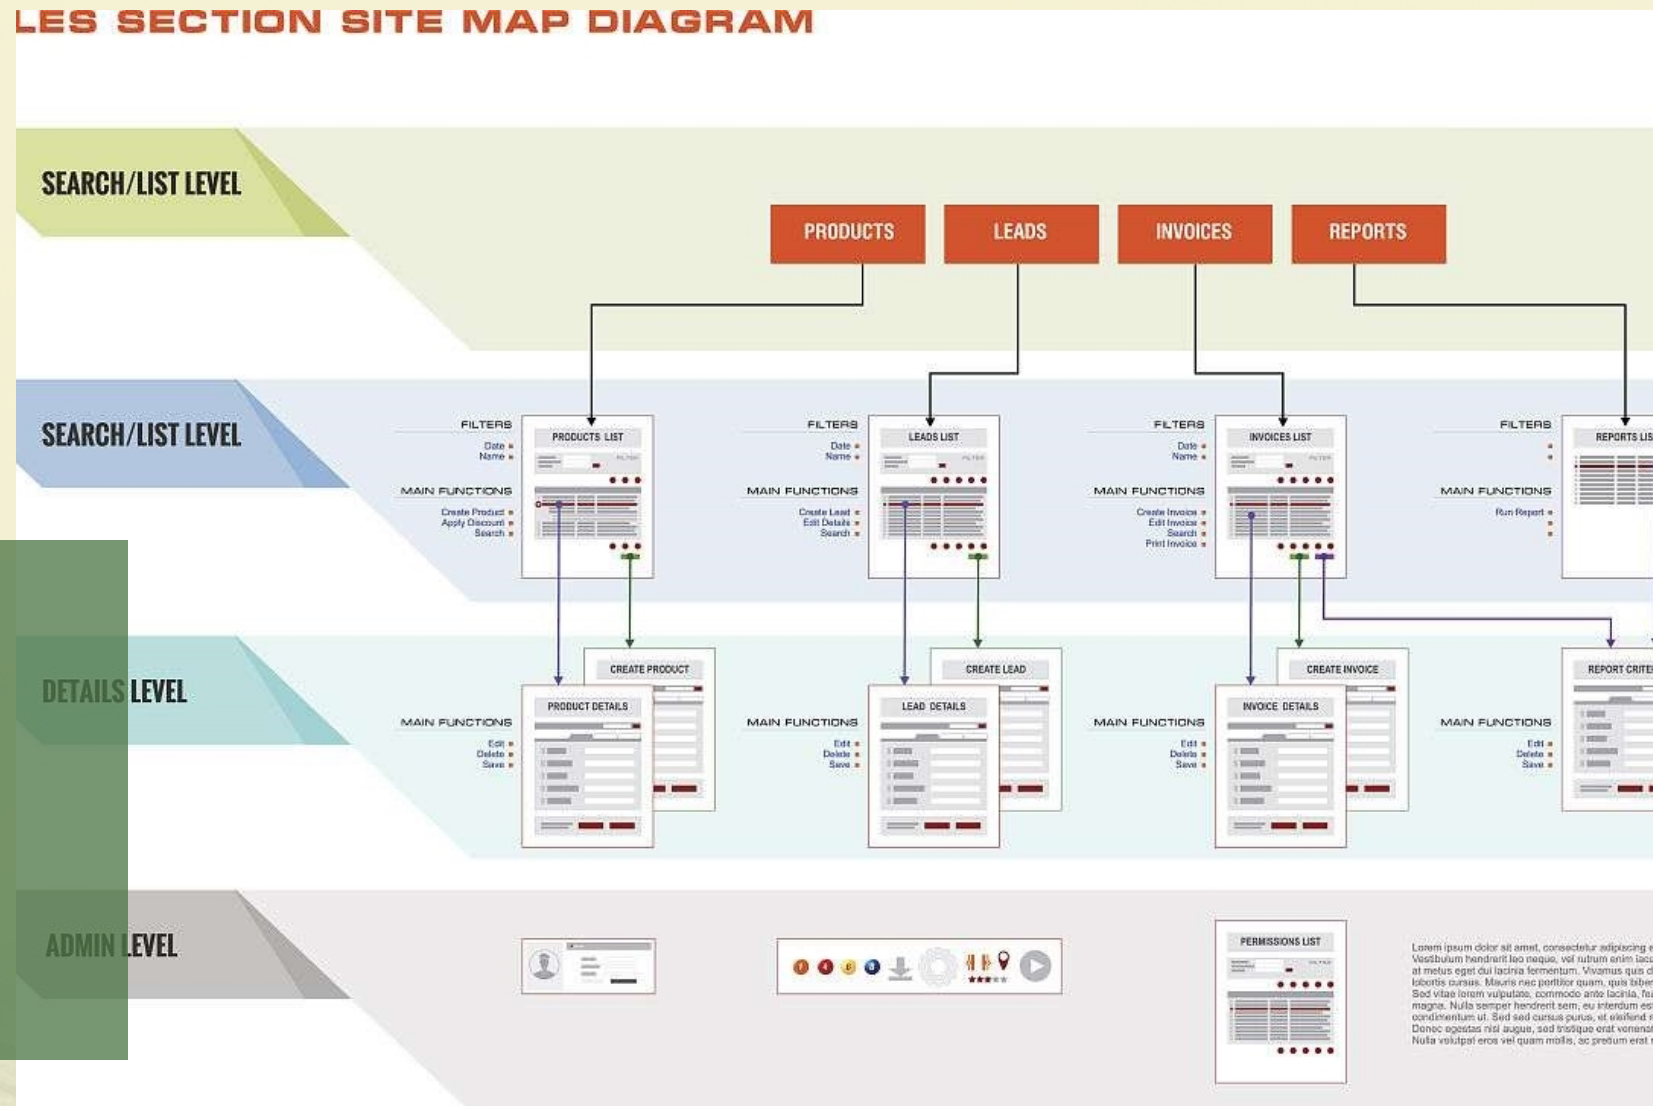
LES SECTION SITE MAP DIAGRAM

SEARCH/LIST LEVEL

PRODUCTS

LEADS

INVOICES

REPORTS

SEARCH/LIST LEVEL

FILTERS
Date
Name

PRODUCTS LIST

MAIN FUNCTIONS
Create Product
Apply Discount
Search

FILTERS
Date
Name

LEADS LIST

MAIN FUNCTIONS
Create Lead
Edit Details
Search

FILTERS
Date
Name

INVOICES LIST

MAIN FUNCTIONS
Create Invoice
Edit Invoice
Search
Print Invoice

FILTERS

REPORTS LIS

MAIN FUNCTIONS
Run Report

DETAILS LEVEL

MAIN FUNCTIONS
Edit
Delete
Save

CREATE PRODUCT

PRODUCT DETAILS

MAIN FUNCTIONS
Edit
Delete
Save

CREATE LEAD

LEAD DETAILS

MAIN FUNCTIONS
Edit
Delete
Save

CREATE INVOICE

INVOICE DETAILS

MAIN FUNCTIONS
Edit
Delete
Save

REPORT CRITE

ADMIN LEVEL

PERMISSIONS LIST

Lorem ipsum dolor sit amet, consectetur adipiscing e Vestibulum hendrerit leo neque, vel rutrum enim lacu at metus eget dui lacinia fermentum. Vivamus quis d lobortis cursus. Mauris nec porttitor quam, quis biber Sed vitae lorem vulputate, commodo ante lacinia, fe magna. Nulla semper hendrerit sem, eu interdum es condimentum ut. Sed sed cursus purus, et eleifend r Donec egestas nisl augue, sed tristique erat venena Nulla volutpat eros vel quam mollis, ac pretium erat